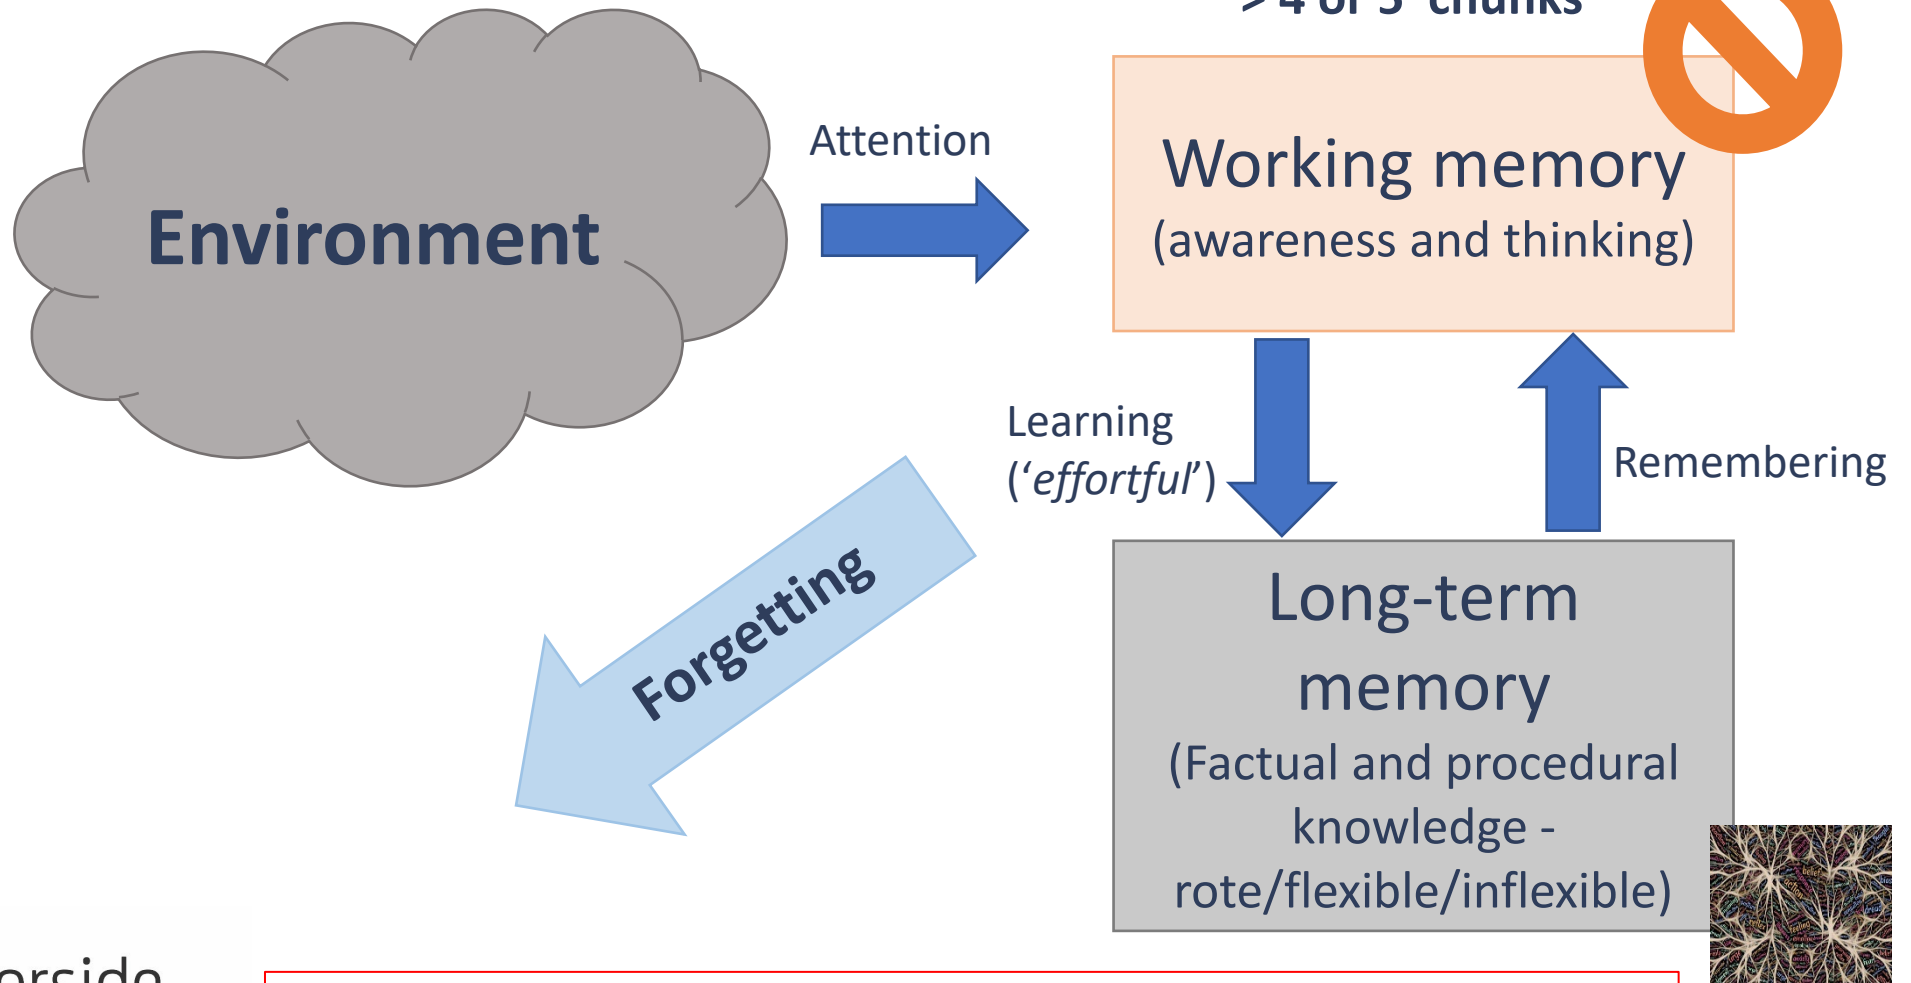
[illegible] 4 or 5 chunks

Environment

Attention

Working memory
(awareness and thinking)

Learning
('effortful')

Remembering

Forgetting

Long-term memory
(Factual and procedural knowledge - rote/flexible/inflexible)

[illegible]rside